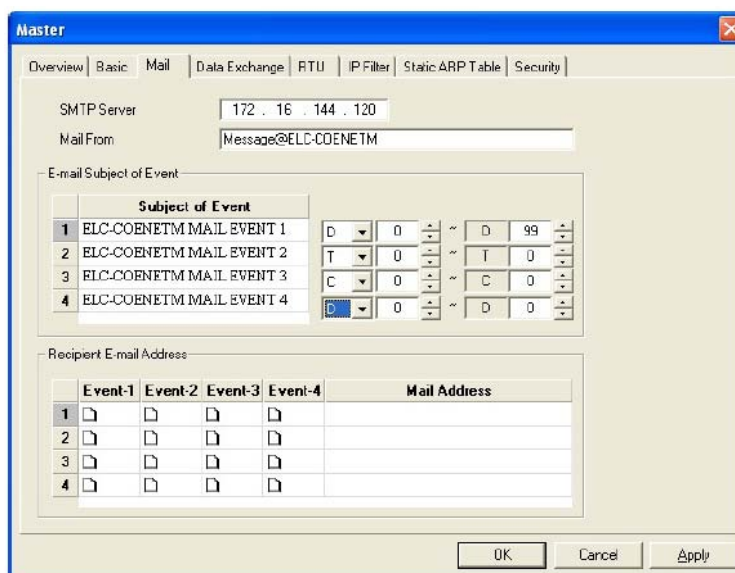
Master

Overview | Basic | Mail | Data Exchange | RTU | IP Filter | Static ARP Table | Security

SMTP Server 172 . 16 . 144 . 120
Mail From Message@ELC-COENETM

E-mail Subject of Event

| | Subject of Event |
|---|---|
| 1 | ELC-COENETM MAIL EVENT 1 |
| 2 | ELC-COENETM MAIL EVENT 2 |
| 3 | ELC-COENETM MAIL EVENT 3 |
| 4 | ELC-COENETM MAIL EVENT 4 |

D 0 ~ D 99
T 0 ~ T 0
C 0 ~ C 0
D 0 ~ D 0

Recipient E-mail Address

| | Event-1 | Event-2 | Event-3 | Event-4 | Mail Address |
|---|---|---|---|---|---|
| 1 | | | | | |
| 2 | | | | | |
| 3 | | | | | |
| 4 | | | | | |

OK Cancel Apply